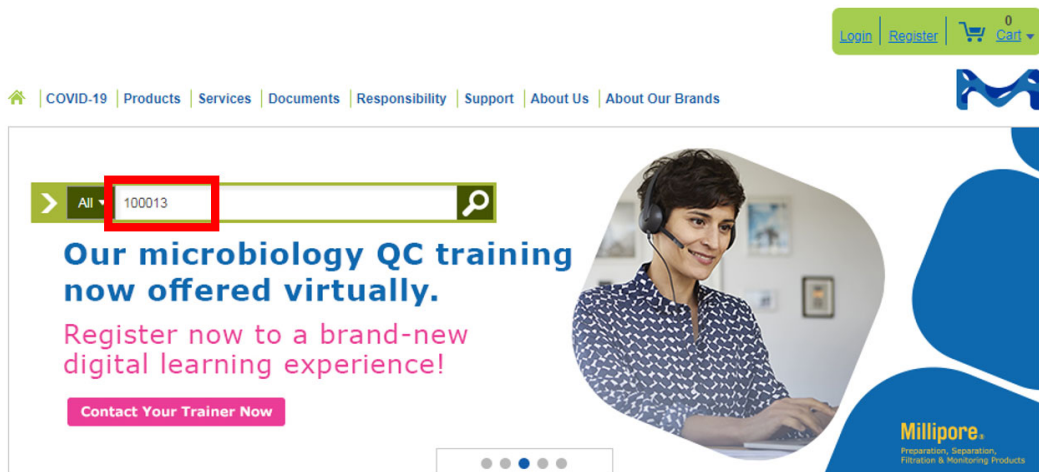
Login | Register | 0 Cart

COVID-19 | Products | Services | Documents | Responsibility | Support | About Us | About Our Brands

All 100013

Our microbiology QC training now offered virtually.

Register now to a brand-new digital learning experience!

Contact Your Trainer Now

Millipore®
Preparation, Separation, Filtration & Monitoring Products